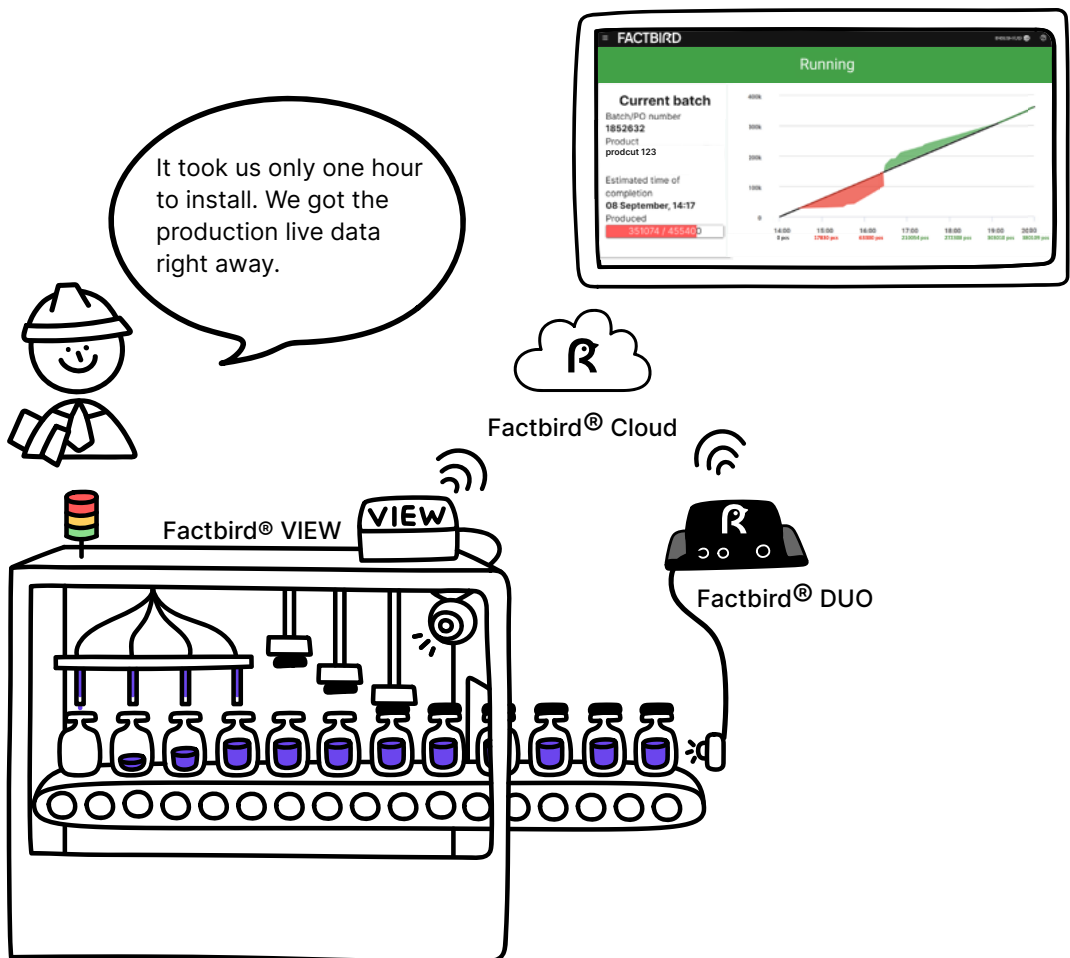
FACTBIRD

Running

Current batch
Batch/PO number
1852632
Product
prodcut 123

Estimated time of completion
08 September, 14:17
Produced
351074 / 455400

400k
300k
200k
100k
0

14:00
15:00
16:00
17:00
18:00
19:00
20:00

It took us only one hour to install. We got the production live data right away.

Factbird® Cloud

Factbird® VIEW

VIEW

Factbird® DUO